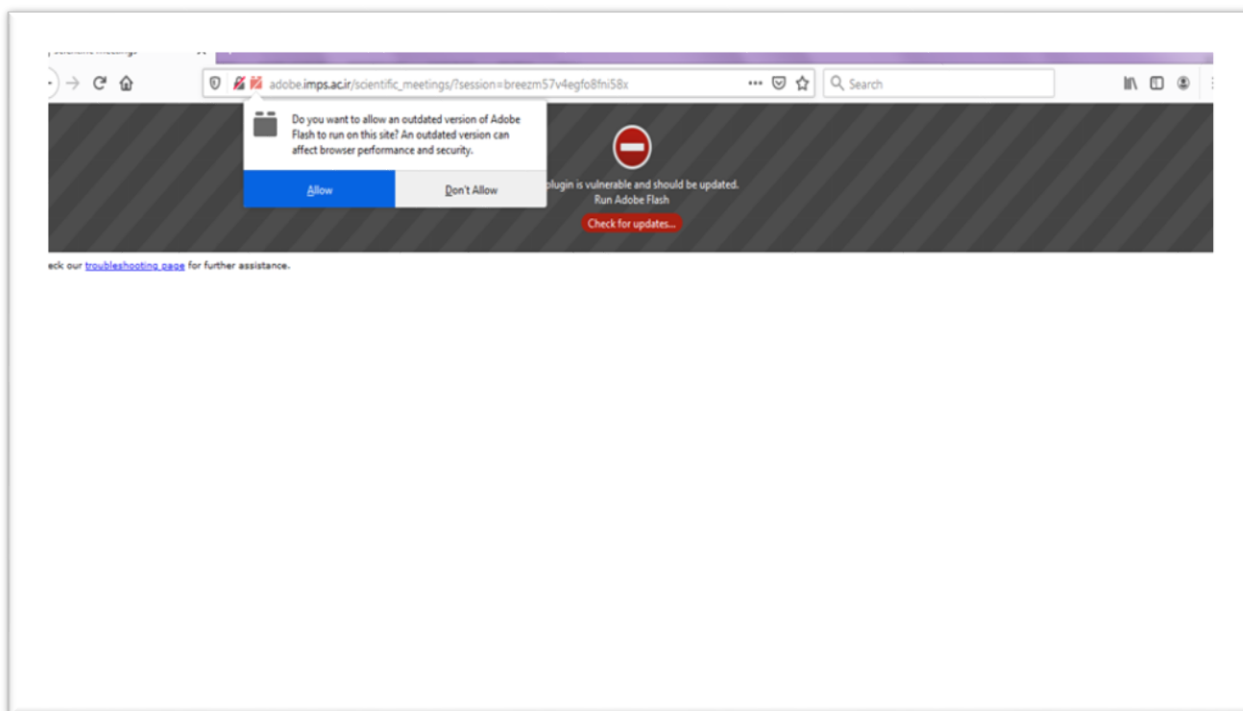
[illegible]

adobe.imps.ac.ir/scientific_meetings/?session=breezm57v4egfo8fni58x

Search

Do you want to allow an outdated version of Adobe Flash to run on this site? An outdated version can affect browser performance and security.

Allow

Don't Allow

plugin is vulnerable and should be updated.
Run Adobe Flash

Check for updates...

eck our troubleshooting page for further assistance.